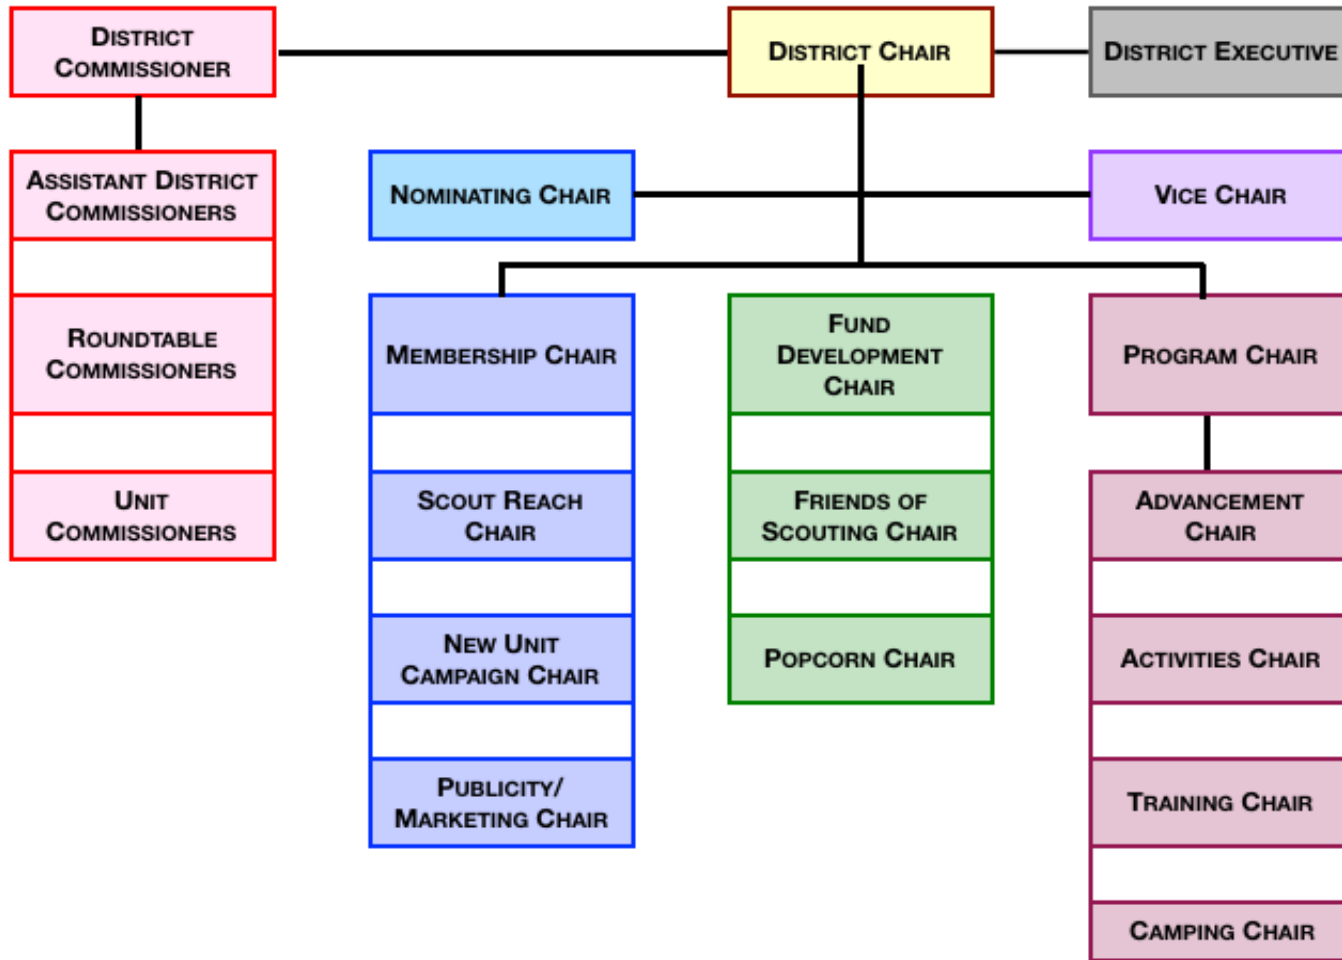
District Commissioner

District Chair

District Executive

Assistant District Commissioners

Roundtable Commissioners

Unit Commissioners

Nominating Chair

Vice Chair

Membership Chair

Scout Reach Chair

New Unit Campaign Chair

Publicity/ Marketing Chair

Fund Development Chair

Friends of Scouting Chair

Popcorn Chair

Program Chair

Advancement Chair

Activities Chair

Training Chair

Camping Chair